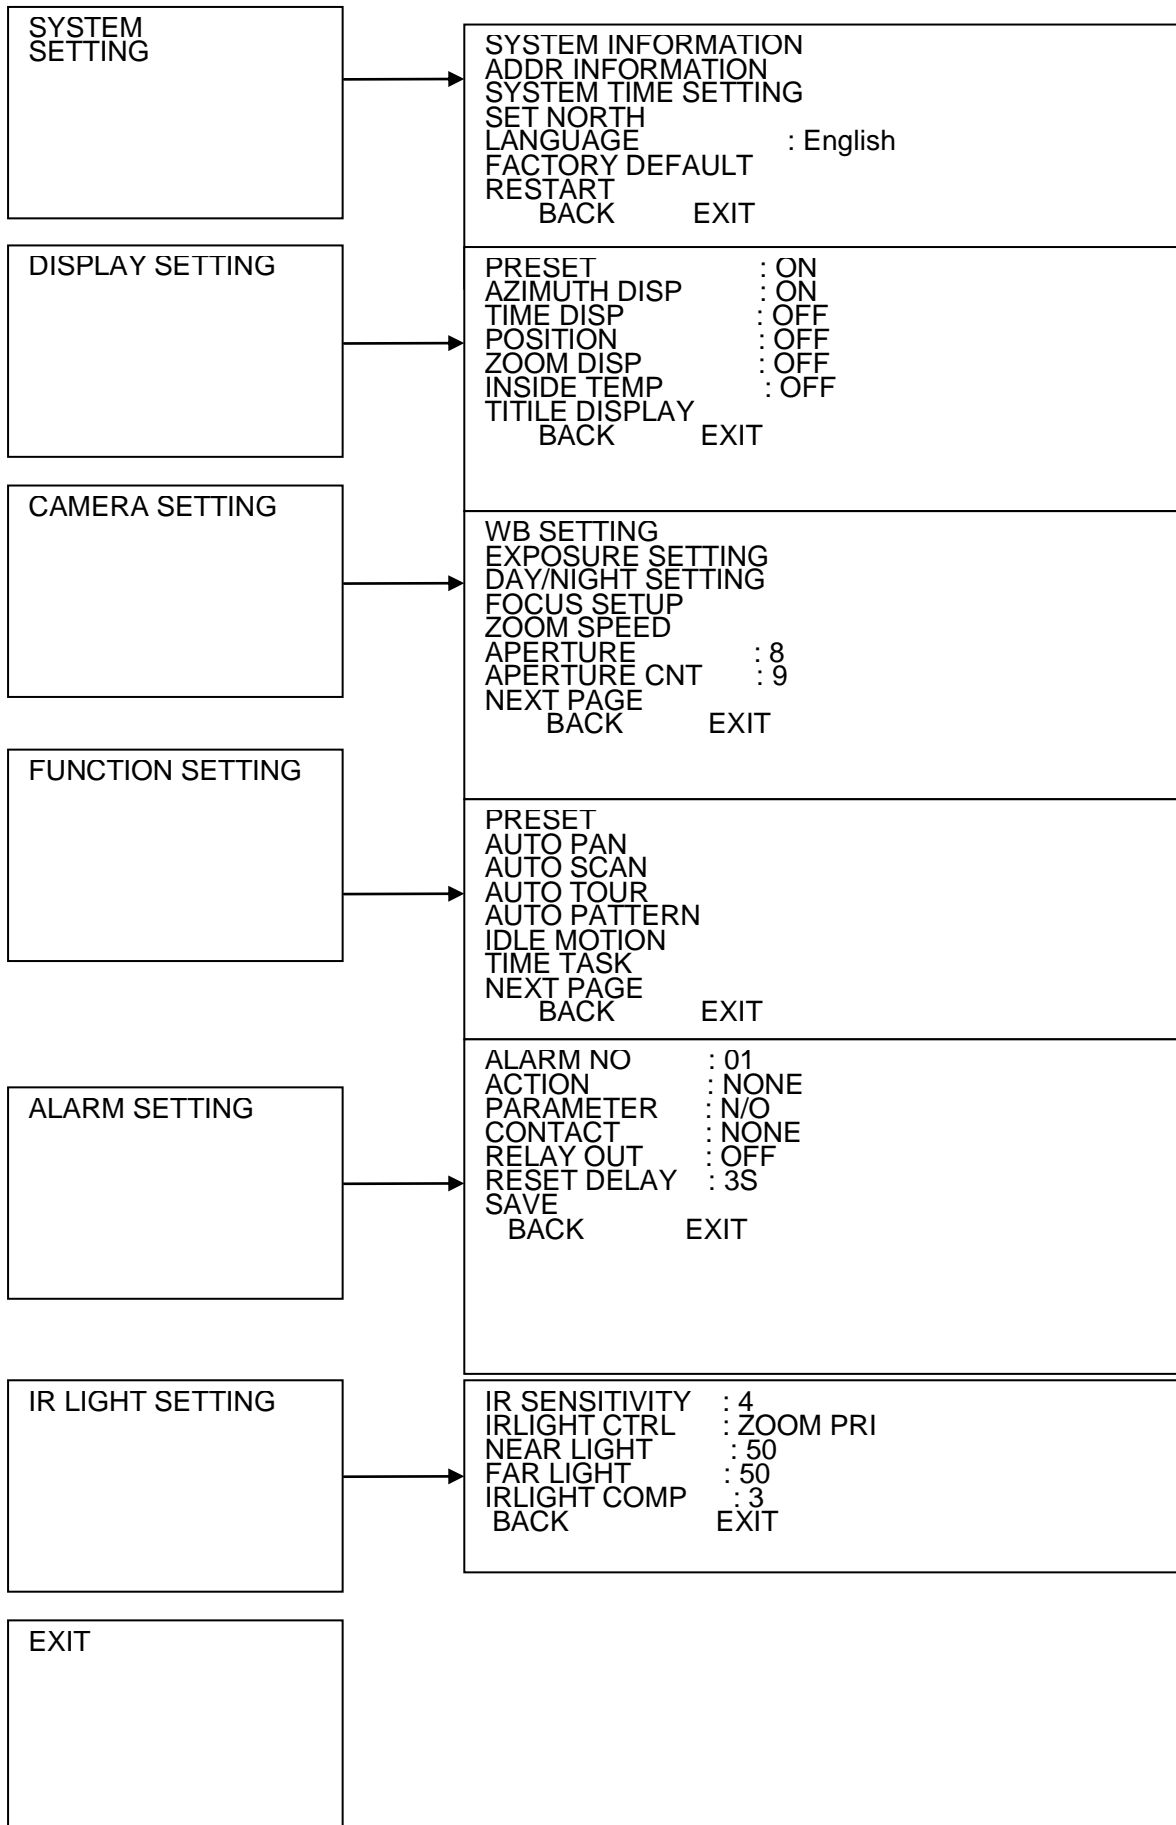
SYSTEM SETTING

SYSTEM INFORMATION
ADDR INFORMATION
SYSTEM TIME SETTING
SET NORTH
LANGUAGE : English
FACTORY DEFAULT
RESTART
BACK EXIT

DISPLAY SETTING

PRESET : ON
AZIMUTH DISP : ON
TIME DISP : OFF
POSITION : OFF
ZOOM DISP : OFF
INSIDE TEMP : OFF
TITILE DISPLAY
BACK EXIT

CAMERA SETTING

WB SETTING
EXPOSURE SETTING
DAY/NIGHT SETTING
FOCUS SETUP
ZOOM SPEED
APERTURE : 8
APERTURE CNT : 9
NEXT PAGE
BACK EXIT

FUNCTION SETTING

PRESET
AUTO PAN
AUTO SCAN
AUTO TOUR
AUTO PATTERN
IDLE MOTION
TIME TASK
NEXT PAGE
BACK EXIT

ALARM SETTING

ALARM NO : 01
ACTION : NONE
PARAMETER : N/O
CONTACT : NONE
RELAY OUT : OFF
RESET DELAY : 3S
SAVE
BACK EXIT

IR LIGHT SETTING

IR SENSITIVITY : 4
IRLIGHT CTRL : ZOOM PRI
NEAR LIGHT : 50
FAR LIGHT : 50
IRLIGHT COMP : 3
BACK EXIT

EXIT